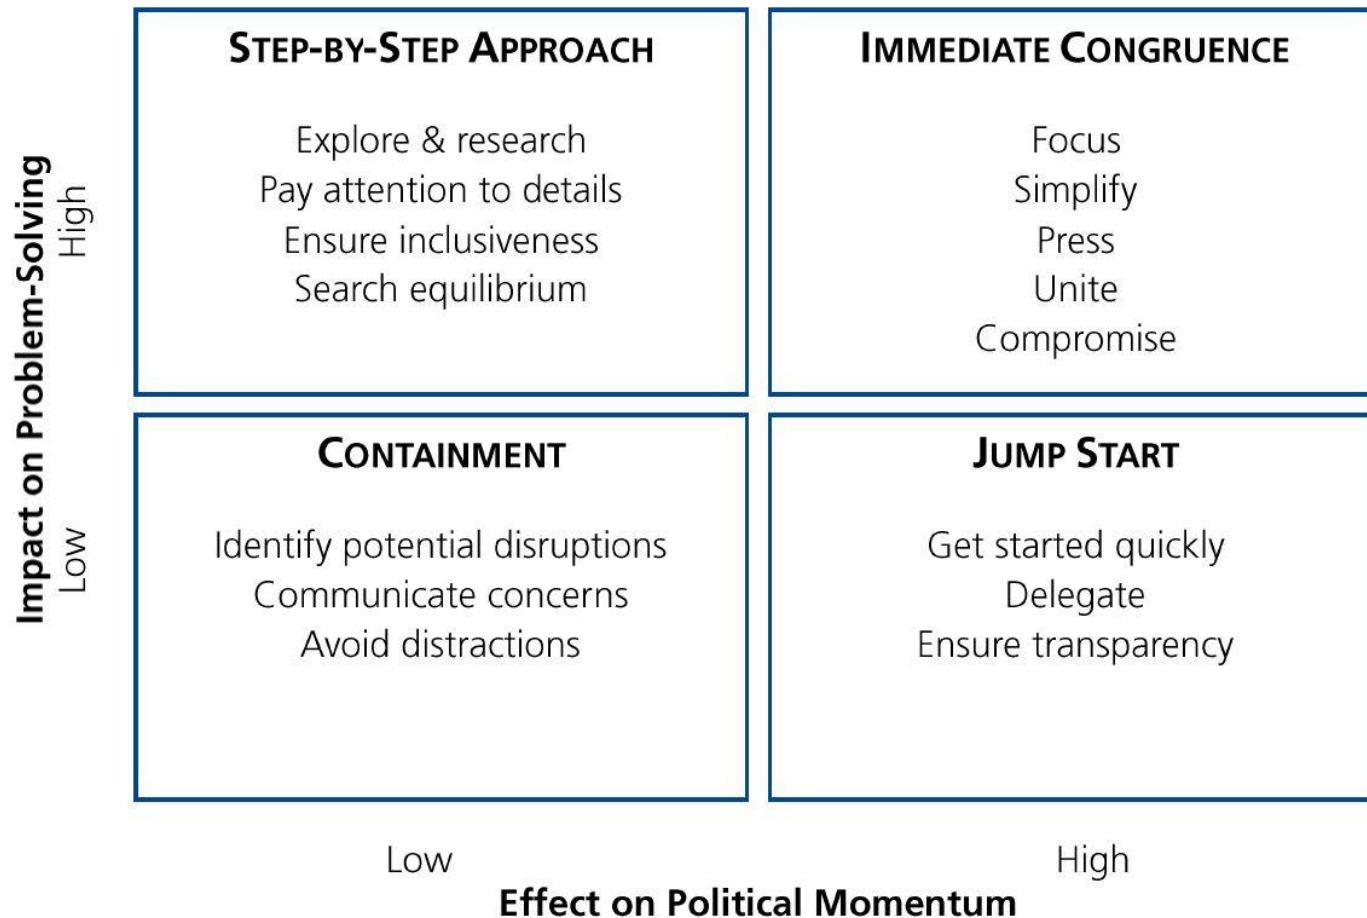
Impact on Problem-Solving

High

STEP-BY-STEP APPROACH

Explore & research
Pay attention to details
Ensure inclusiveness
Search equilibrium

IMMEDIATE CONGRUENCE

Focus
Simplify
Press
Unite
Compromise

Low

CONTAINMENT

Identify potential disruptions
Communicate concerns
Avoid distractions

JUMP START

Get started quickly
Delegate
Ensure transparency

Low High
Effect on Political Momentum